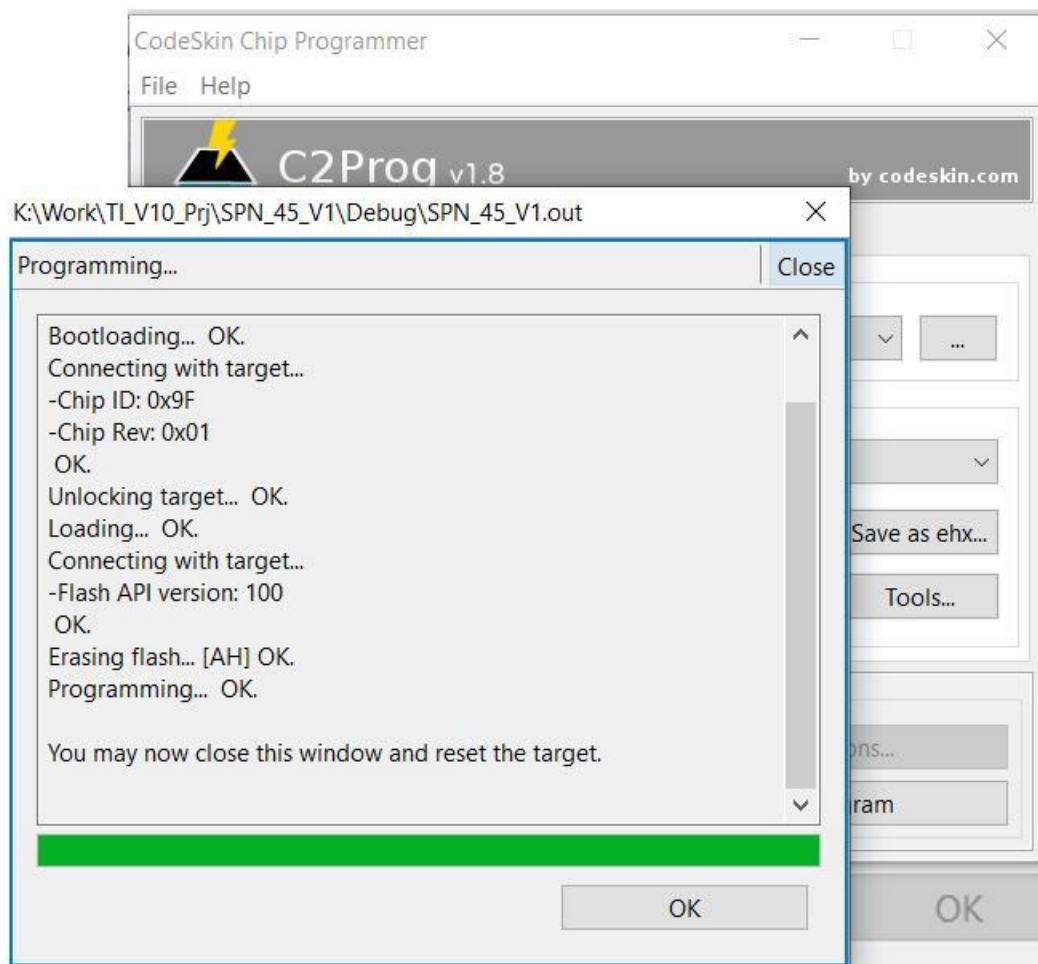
CodeSkin Chip Programmer

File Help

C2Prog v1.8

by codeskin.com

K:\Work\TI_V10_Prj\SPN_45_V1\Debug\SPN_45_V1.out

Programming...

Close

Bootloading... OK.
Connecting with target...
-Chip ID: 0x9F
-Chip Rev: 0x01
OK.
Unlocking target... OK.
Loading... OK.
Connecting with target...
-Flash API version: 100
OK.
Erasing flash... [AH] OK.
Programming... OK.

You may now close this window and reset the target.

OK

...

Save as ehx...

Tools...

ons...

ram

OK